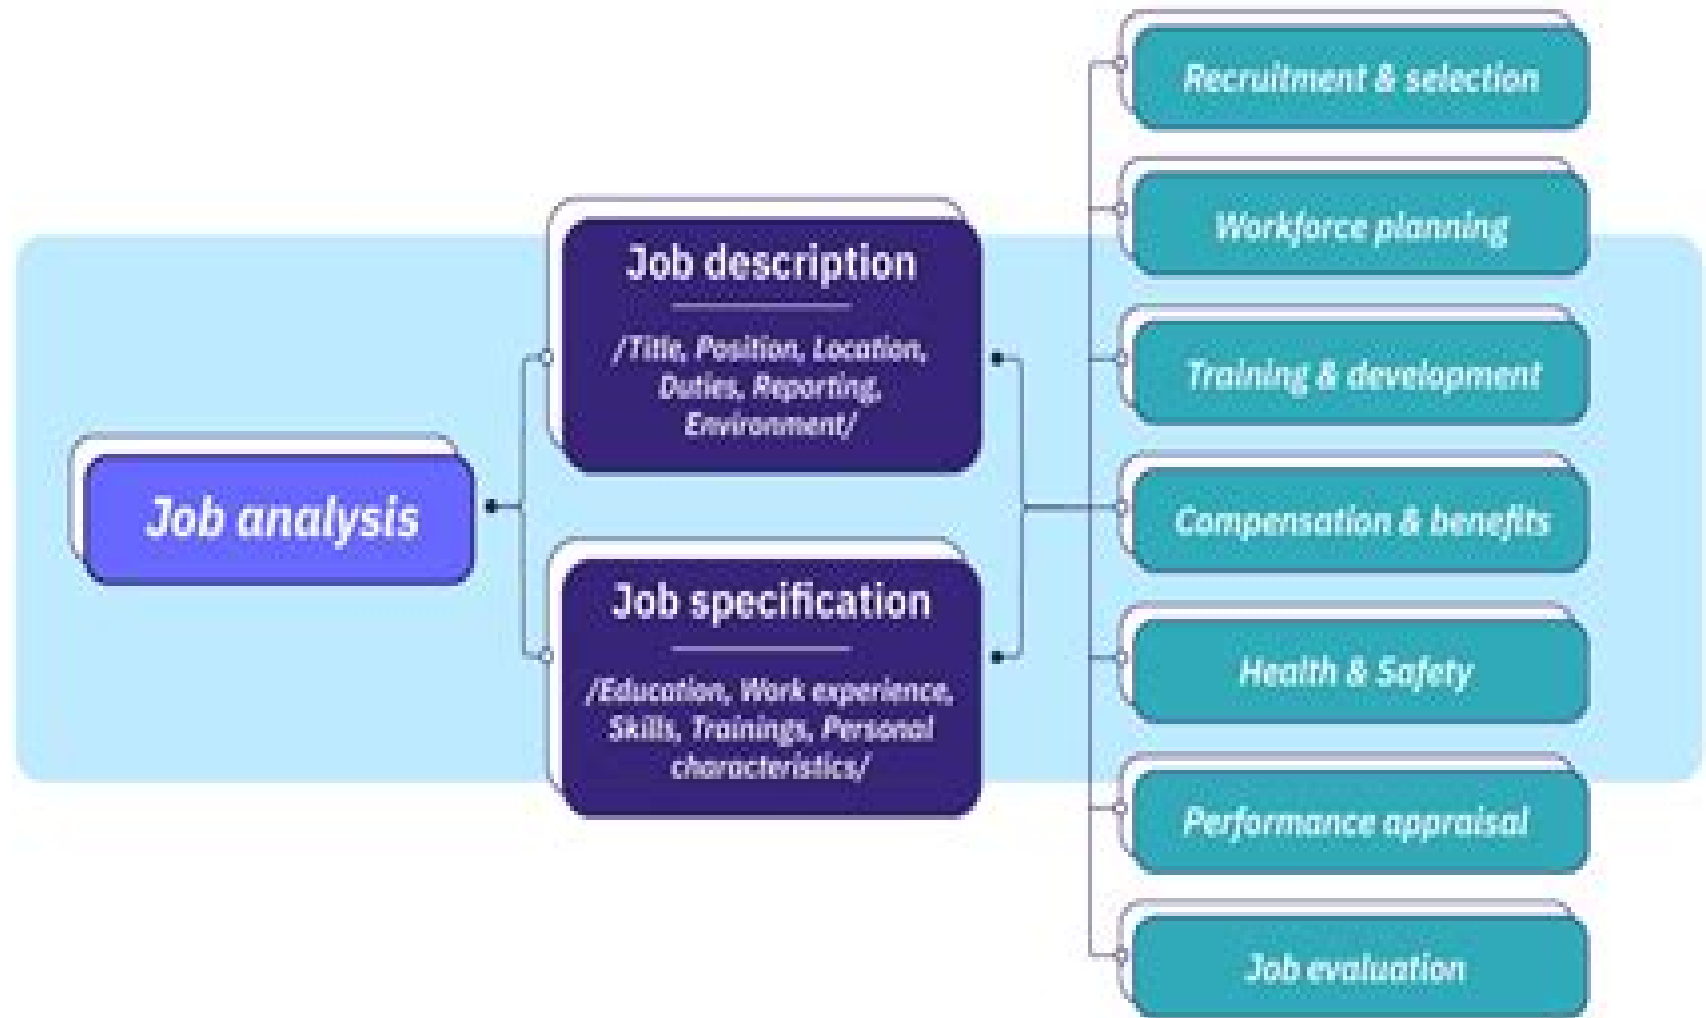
Job analysis

Job description

/Title, Position, Location, Duties, Reporting, Environment/

Job specification

/Education, Work experience, Skills, Trainings, Personal characteristics/

Recruitment & selection

Workforce planning

Training & development

Compensation & benefits

Health & Safety

Performance appraisal

Job evaluation